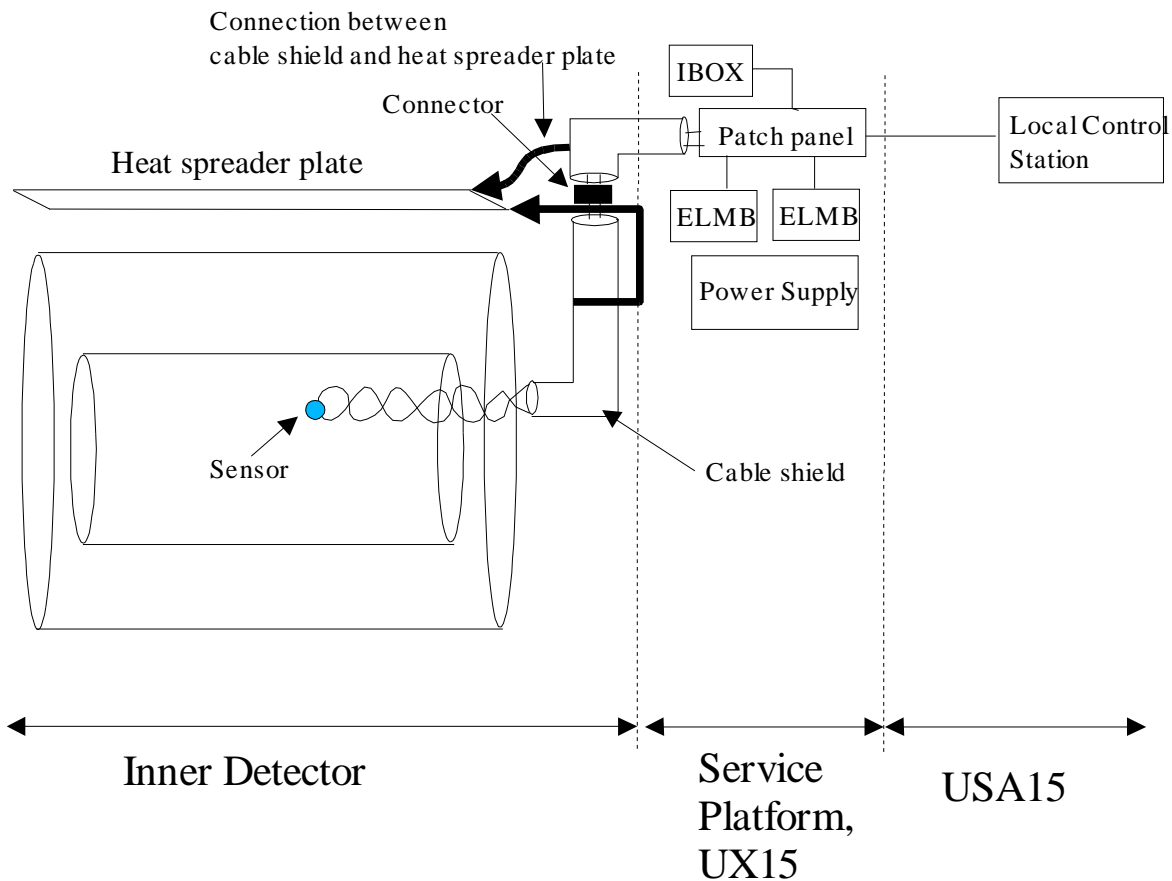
Connection between cable shield and heat spreader plate

IBOX

Connector

Patch panel

Local Control Station

Heat spreader plate

ELMB

ELMB

Power Supply

Sensor

Cable shield

Inner Detector

Service Platform, UX15

USA15